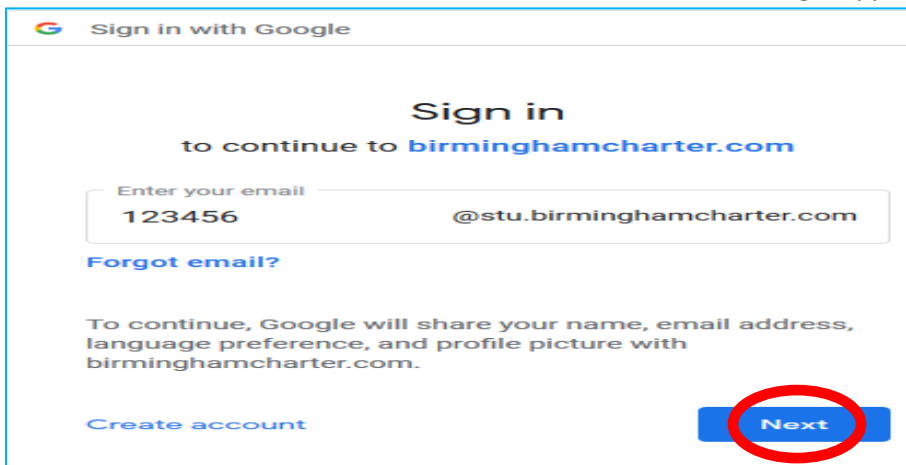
Sign in with Google

Sign in

to continue to birminghamcharter.com

Enter your email

123456 @stu.birminghamcharter.com

Forgot email?

To continue, Google will share your name, email address, language preference, and profile picture with birminghamcharter.com.

Create account

Next